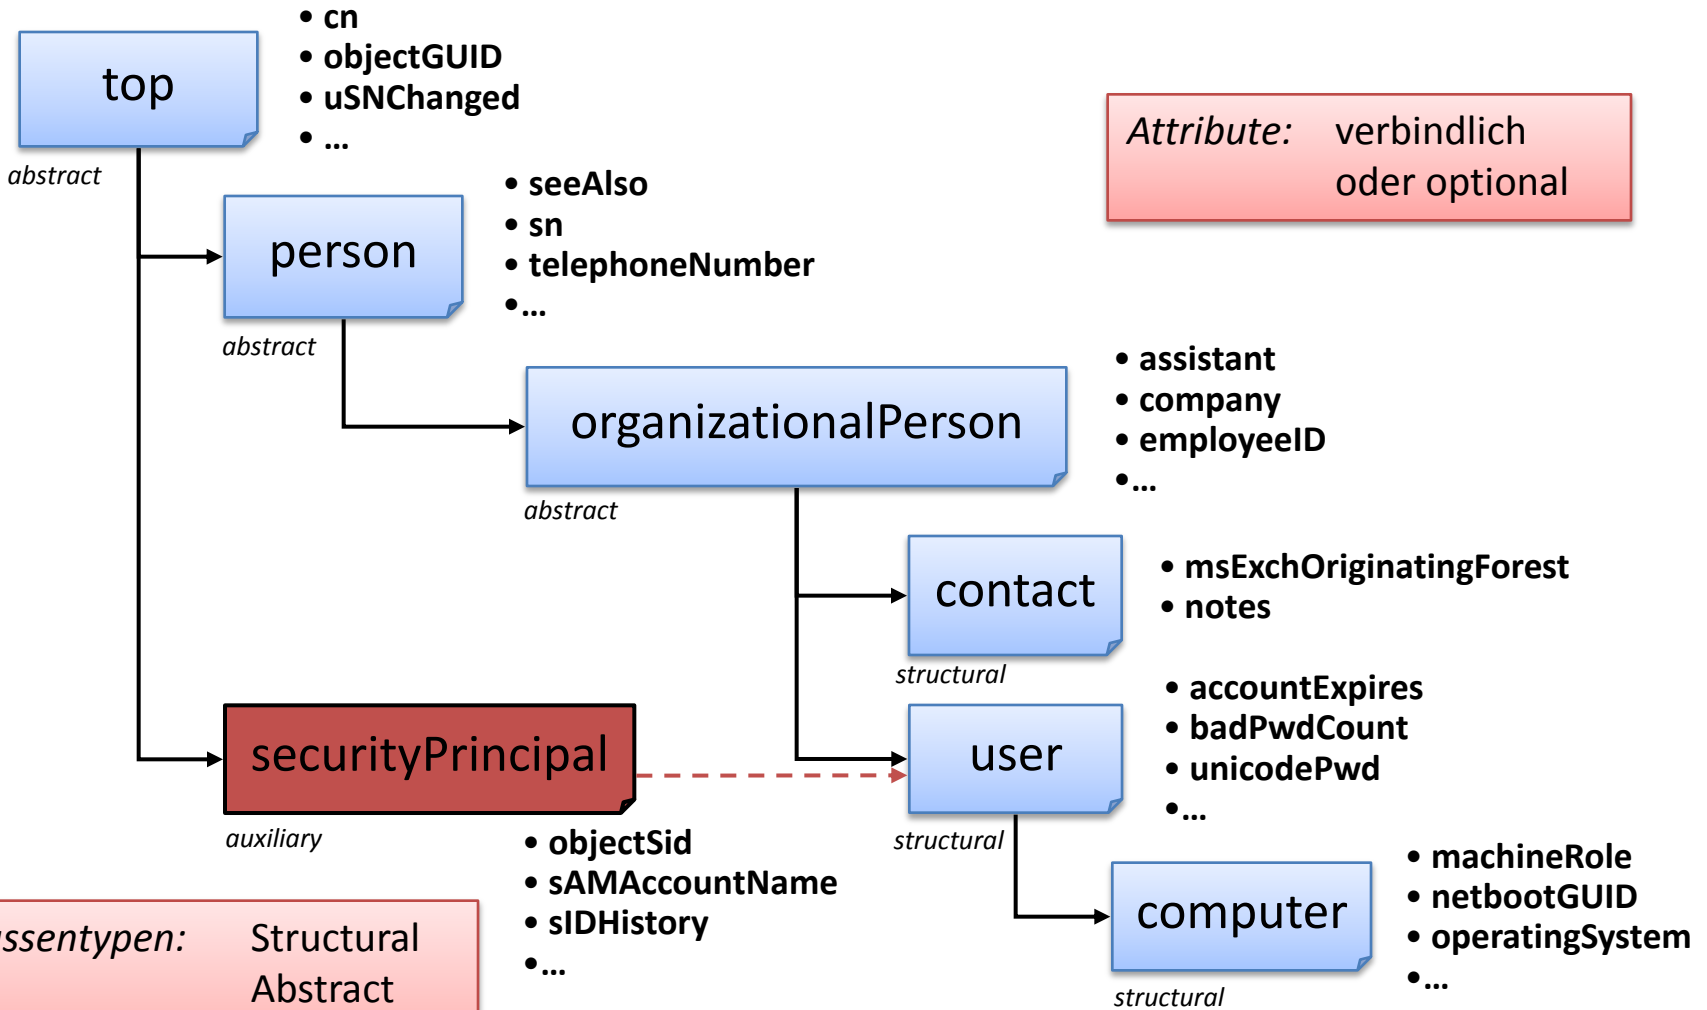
top
abstract

• cn
• objectGUID
• uSNChanged
• ...

Attribute: verbindlich oder optional

person
abstract

• seeAlso
• sn
• telephoneNumber
•...

organizationalPerson
abstract

• assistant
• company
• employeeID
•...

contact
structural

• msExchOriginatingForest
• notes

securityPrincipal
auxiliary

user
structural

• accountExpires
• badPwdCount
• unicodePwd
•...

• objectSid
• sAMAccountName
• sIDHistory
•...

computer
structural

• machineRole
• netbootGUID
• operatingSystem
•...

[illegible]ssentypen: Structural Abstract